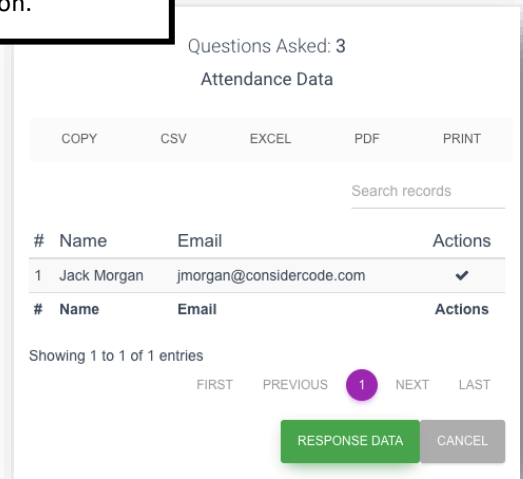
on.

Questions Asked: 3

Attendance Data

COPY CSV EXCEL PDF PRINT

Search records

| # | Name | Email | Actions |
|---|---|---|---|
| 1 | Jack Morgan | jmorgan@considercode.com | ✔ |
| # | Name | Email | Actions |

Showing 1 to 1 of 1 entries

FIRST PREVIOUS 1 NEXT LAST

RESPONSE DATA CANCEL